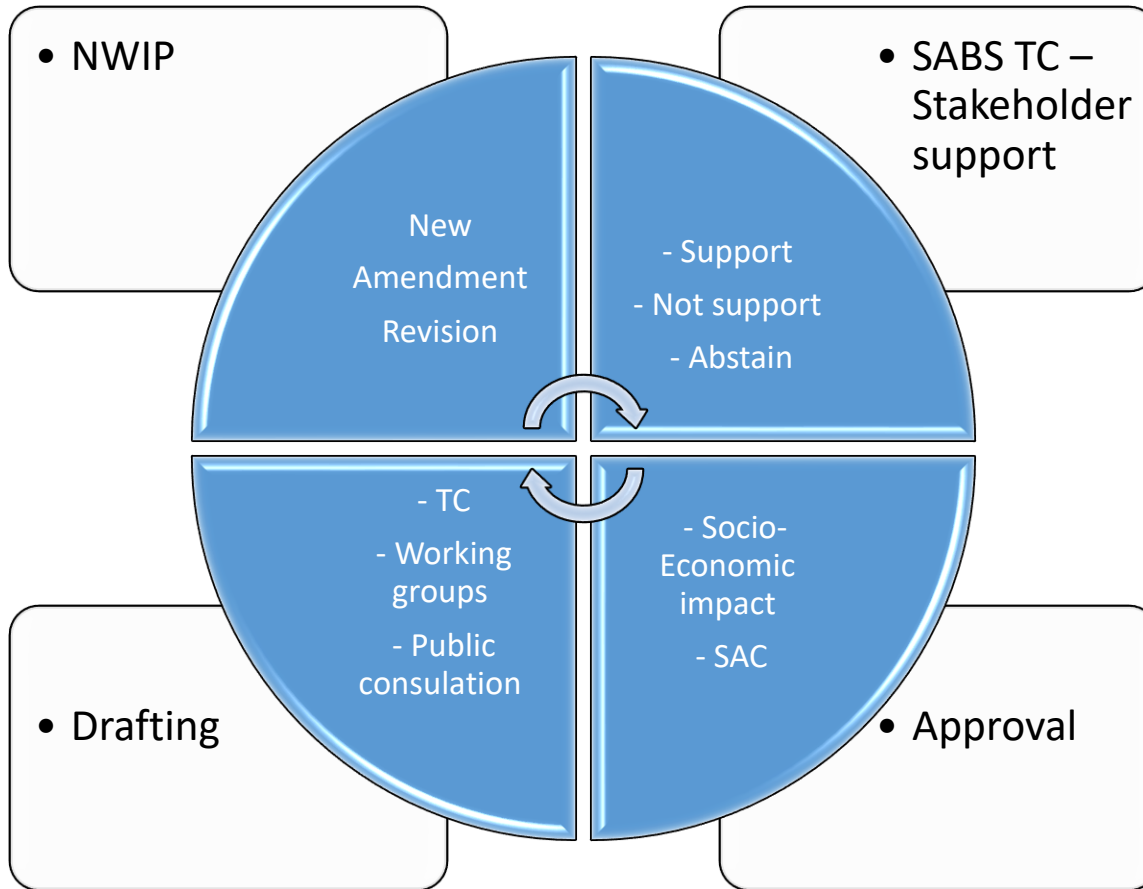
• NWIP

• SABS TC – Stakeholder support

New

Amendment

Revision

- Support

- Not support

- Abstain

- TC

- Working groups

- Public consulation

- Socio-Economic impact

- SAC

• Drafting

• Approval